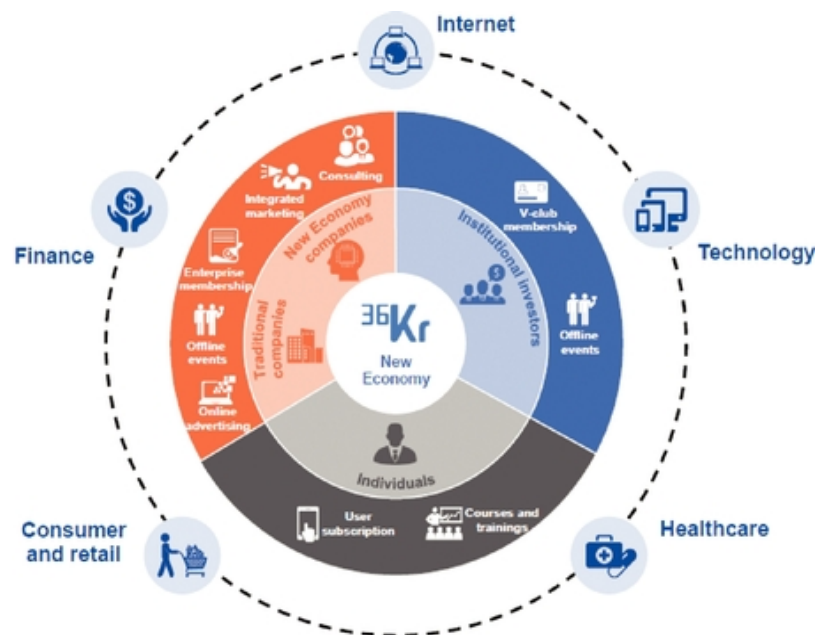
Internet

Finance

Technology

Consulting

Integrated marketing

Enterprise membership

Offline events

Online advertising

New Economy companies

Traditional companies

Institutional investors

V-club membership

Offline events

36Kr

New Economy

Individuals

User subscription

Courses and trainings

Consumer and retail

Healthcare